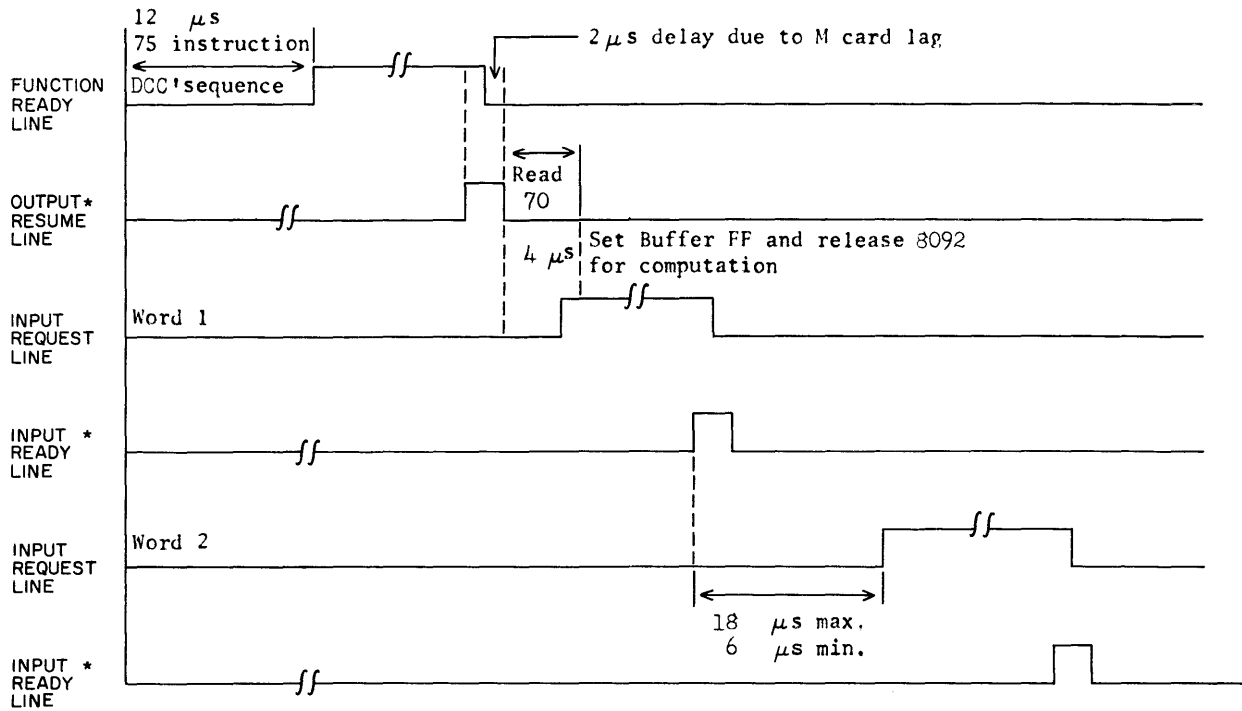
12 $\mu$s
75 instruction
DCC'sequence

$2\mu$s delay due to M card lag

FUNCTION READY LINE

Read
70

OUTPUT* RESUME LINE

4 $\mu$s

Set Buffer FF and release 8092 for computation

INPUT REQUEST LINE

Word 1

INPUT * READY LINE

INPUT REQUEST LINE

Word 2

18 $\mu$s max.
6 $\mu$s min.

INPUT * READY LINE